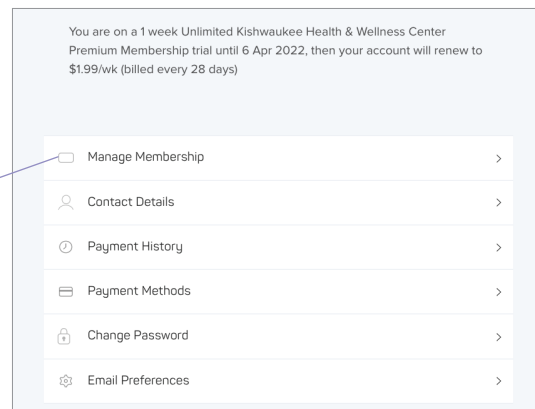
You are on a 1 week Unlimited Kishwaukee Health & Wellness Center Premium Membership trial until 6 Apr 2022, then your account will renew to $1.99/wk (billed every 28 days)

Manage Membership >

Contact Details >

Payment History >

Payment Methods >

Change Password >

Email Preferences >